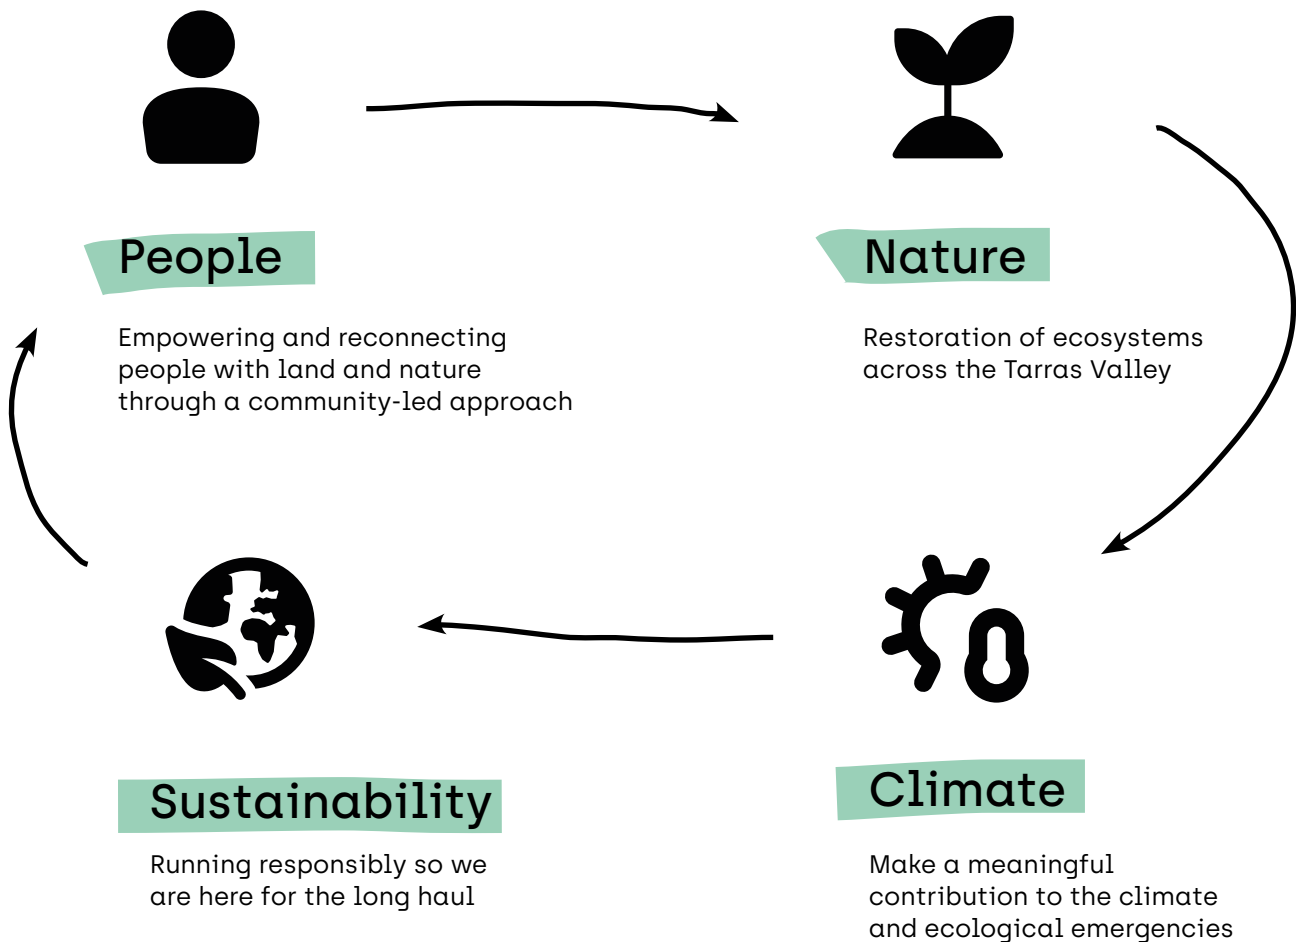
People

Empowering and reconnecting people with land and nature through a community-led approach

Nature

Restoration of ecosystems across the Tarras Valley

Sustainability

Running responsibly so we are here for the long haul

Climate

Make a meaningful contribution to the climate and ecological emergencies